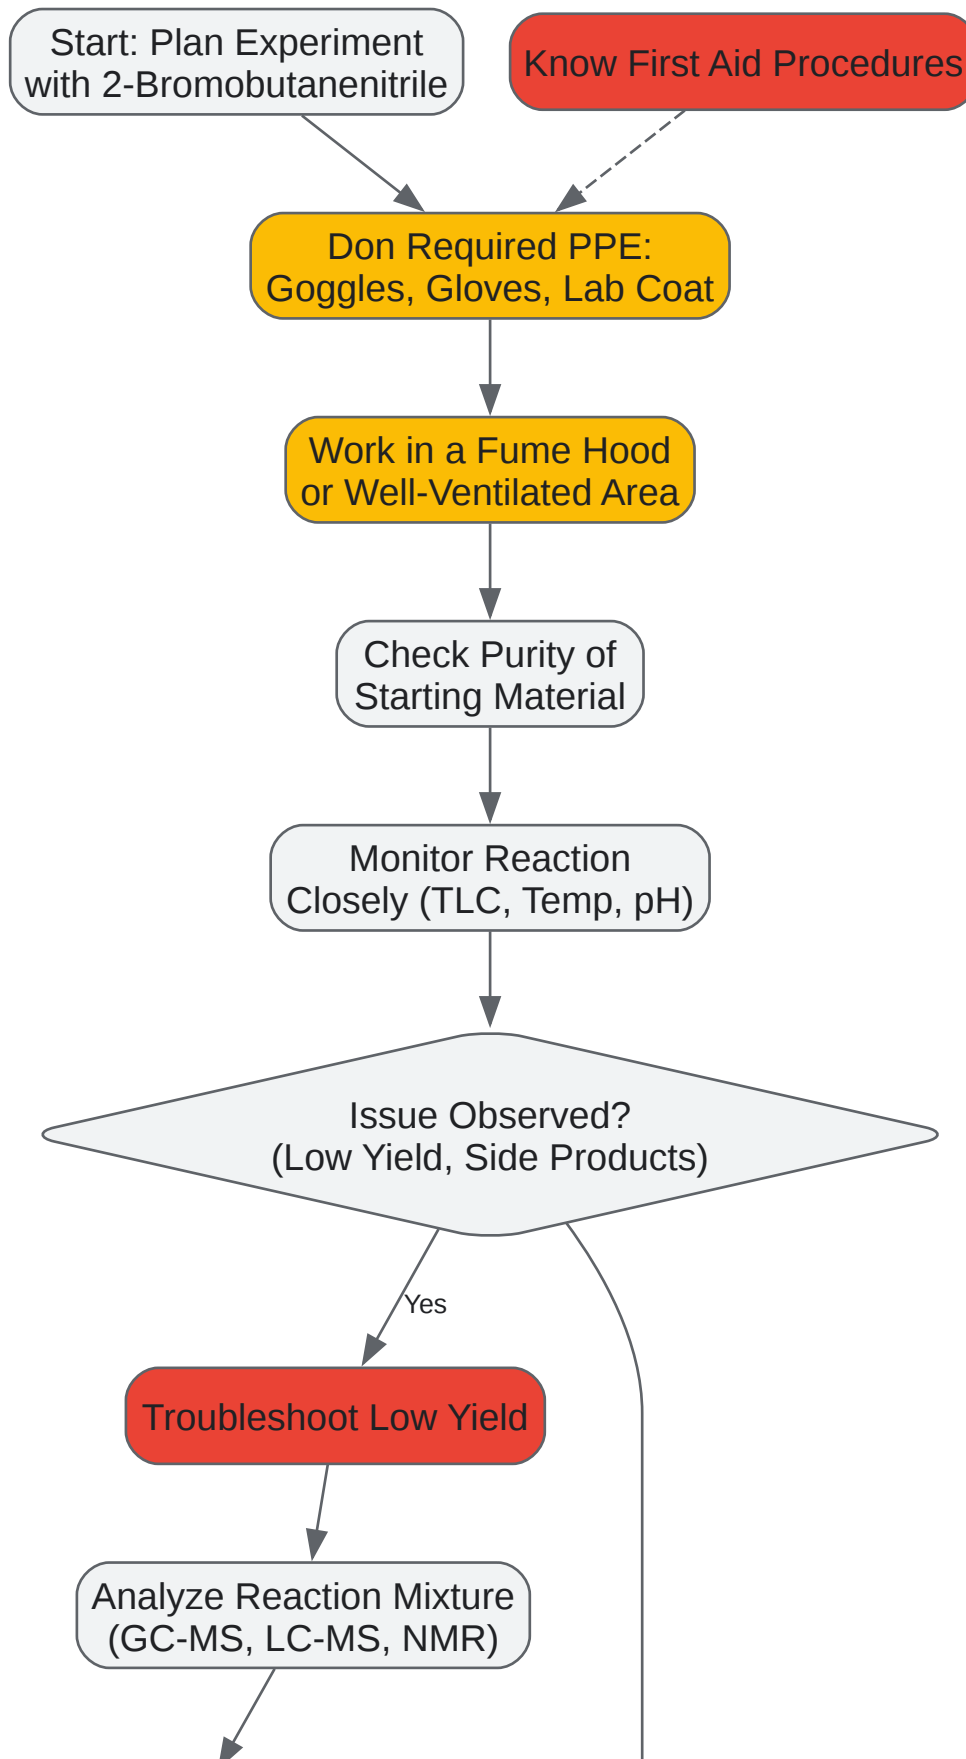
Start: Plan Experiment with 2-Bromobutanenitrile

Know First Aid Procedures

Don Required PPE: Goggles, Gloves, Lab Coat

Work in a Fume Hood or Well-Ventilated Area

Check Purity of Starting Material

Monitor Reaction Closely (TLC, Temp, pH)

Issue Observed? (Low Yield, Side Products)

Yes

Troubleshoot Low Yield

Analyze Reaction Mixture (GC-MS, LC-MS, NMR)